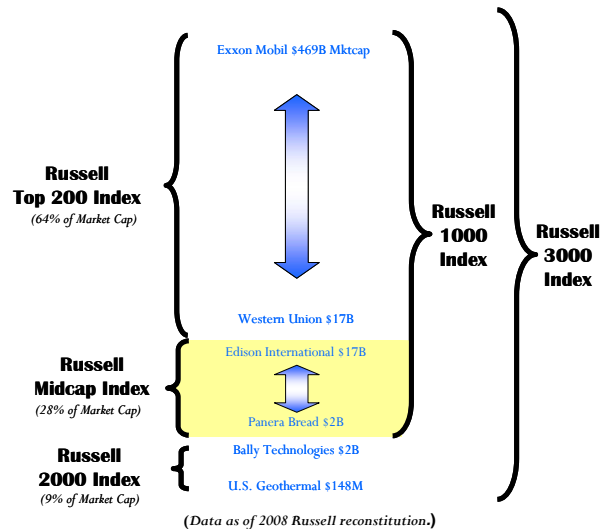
Exxon Mobil $469B Mktcap

Russell Top 200 Index
(64% of Market Cap)

Western Union $17B

Russell 1000 Index

Russell 3000 Index

Edison International $17B

Russell Midcap Index
(28% of Market Cap)

Panera Bread $2B

Bally Technologies $2B

Russell 2000 Index
(9% of Market Cap)

U.S. Geothermal $148M

(Data as of 2008 Russell reconstitution.)